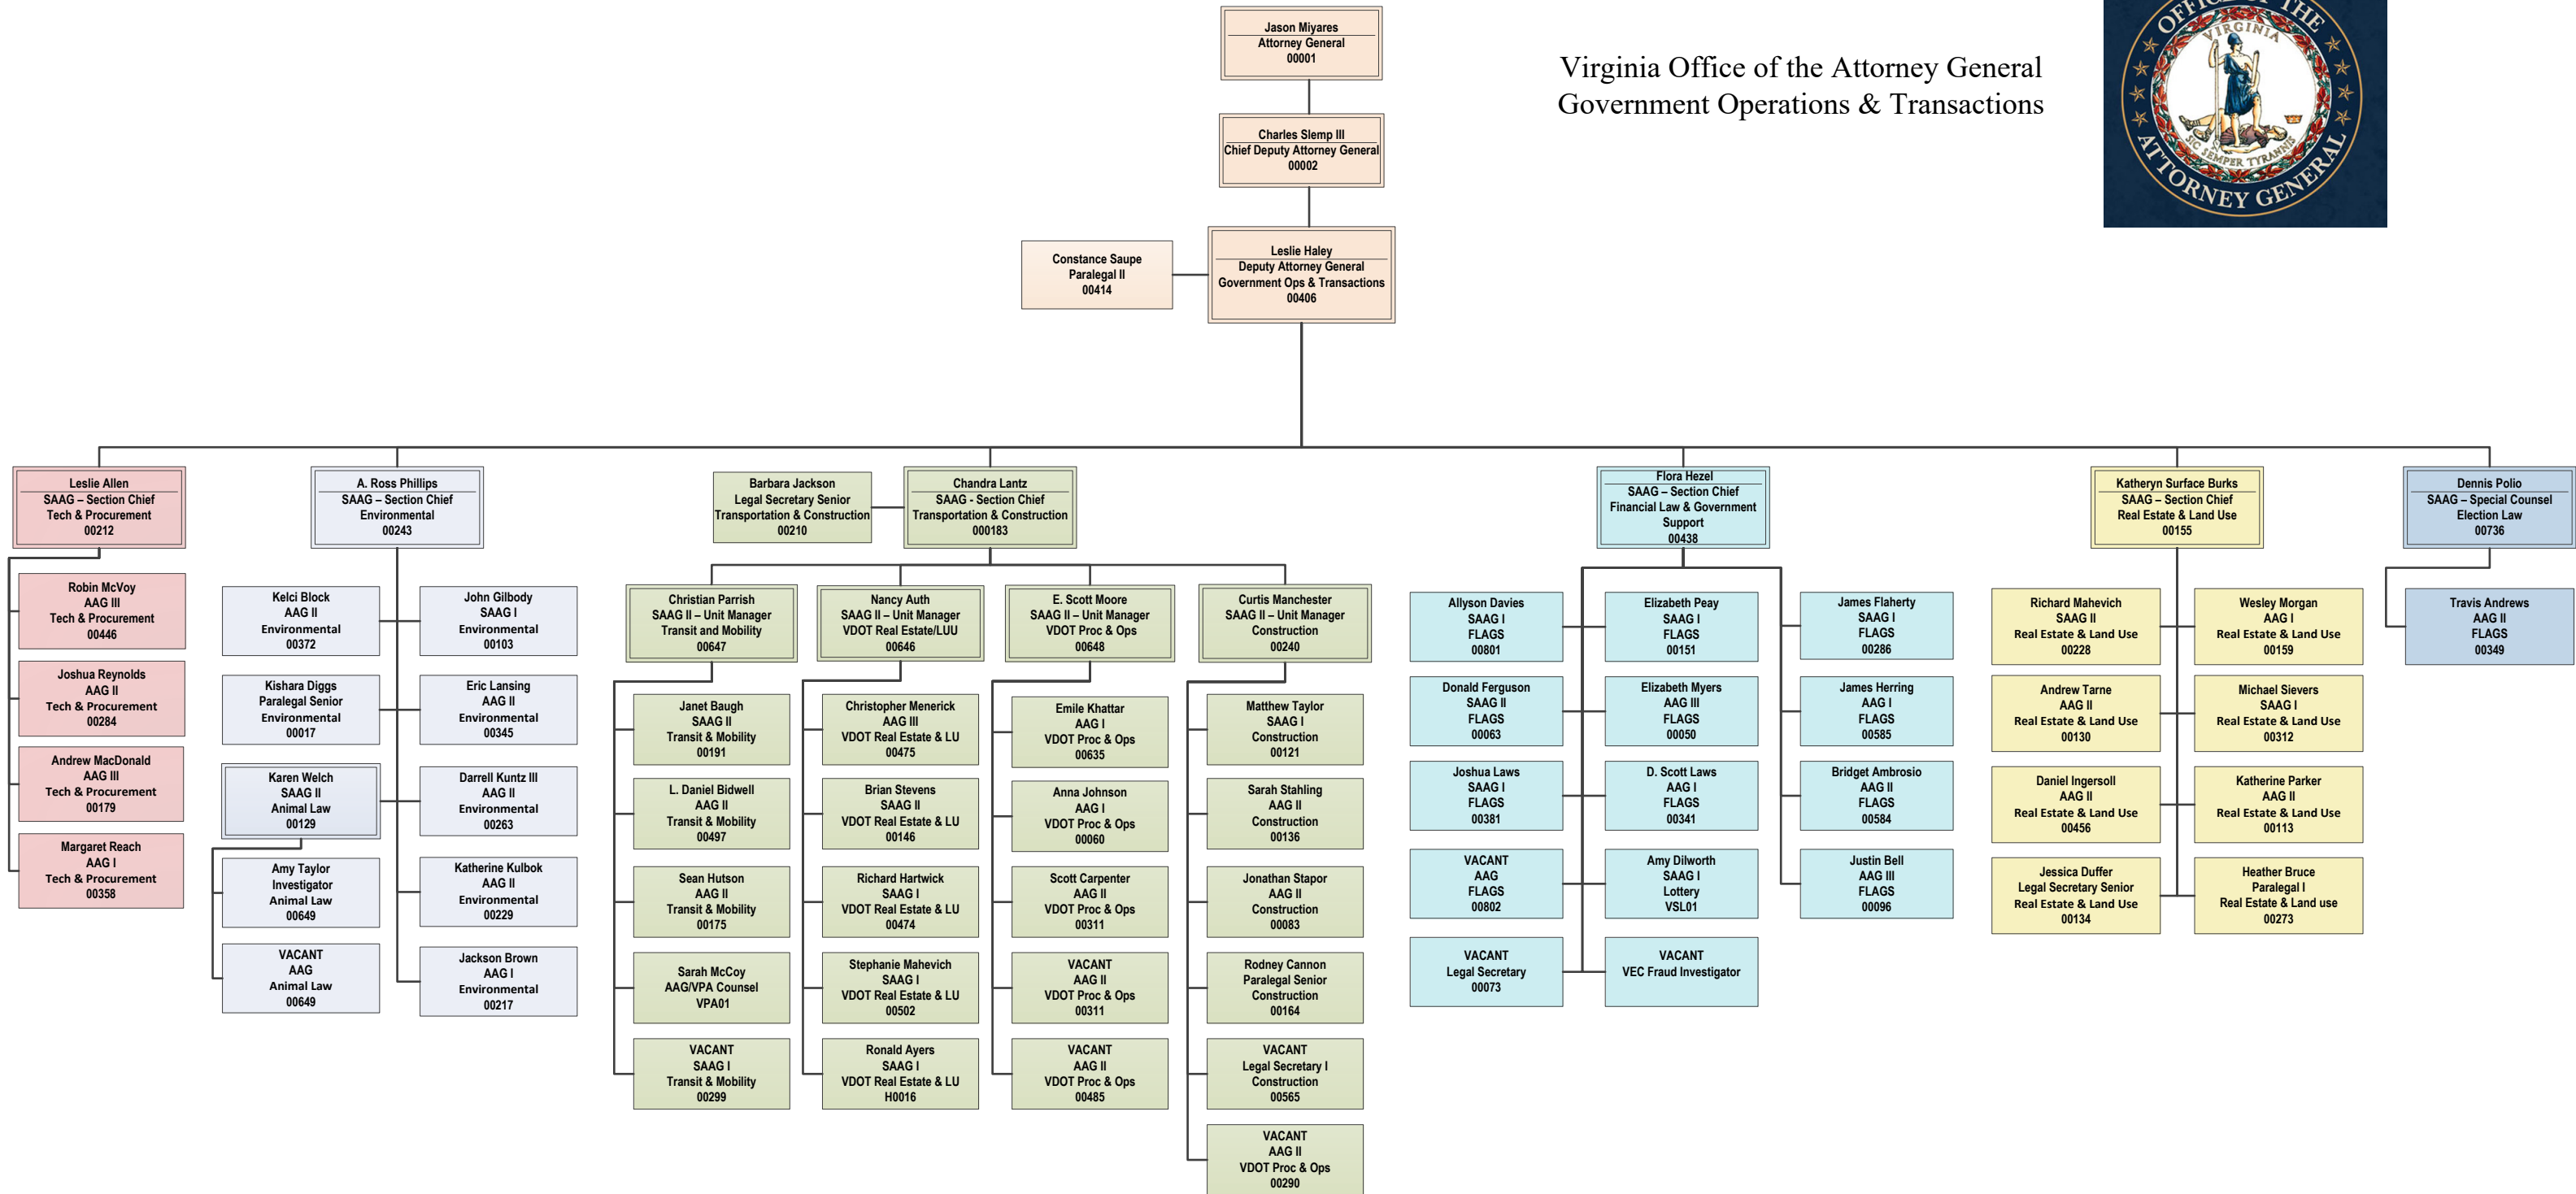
Jason Miyares
Attorney General
00001

Virginia Office of the Attorney General
Government Operations & Transactions

OFFICE OF THE VIRGINIA ATTORNEY GENERAL SIC SEMPER TYRANNIS

Charles Slemp III
Chief Deputy Attorney General
00002

Constance Saupe
Paralegal II
00414

Leslie Haley
Deputy Attorney General
Government Ops & Transactions
00406

Leslie Allen
SAAG – Section Chief
Tech & Procurement
00212

Robin McVoy
AAG III
Tech & Procurement
00446

Joshua Reynolds
AAG II
Tech & Procurement
00284

Andrew MacDonald
AAG III
Tech & Procurement
00179

Margaret Reach
AAG I
Tech & Procurement
00358

A. Ross Phillips
SAAG – Section Chief
Environmental
00243

Kelci Block
AAG II
Environmental
00372

John Gilbody
SAAG I
Environmental
00103

Kishara Diggs
Paralegal Senior
Environmental
00017

Eric Lansing
AAG II
Environmental
00345

Karen Welch
SAAG II
Animal Law
00129

Darrell Kuntz III
AAG II
Environmental
00263

Amy Taylor
Investigator
Animal Law
00649

Katherine Kulbok
AAG II
Environmental
00229

VACANT
AAG
Animal Law
00649

Jackson Brown
AAG I
Environmental
00217

Barbara Jackson
Legal Secretary Senior
Transportation & Construction
00210

Chandra Lantz
SAAG - Section Chief
Transportation & Construction
000183

Christian Parrish
SAAG II – Unit Manager
Transit and Mobility
00647

Nancy Auth
SAAG II – Unit Manager
VDOT Real Estate/LUU
00646

E. Scott Moore
SAAG II – Unit Manager
VDOT Proc & Ops
00648

Curtis Manchester
SAAG II – Unit Manager
Construction
00240

Janet Baugh
SAAG II
Transit & Mobility
00191

L. Daniel Bidwell
AAG II
Transit & Mobility
00497

Sean Hutson
AAG II
Transit & Mobility
00175

Sarah McCoy
AAG/VPA Counsel
VPA01

VACANT
SAAG I
Transit & Mobility
00299

Christopher Menerick
AAG III
VDOT Real Estate & LU
00475

Brian Stevens
SAAG II
VDOT Real Estate & LU
00146

Richard Hartwick
SAAG I
VDOT Real Estate & LU
00474

Stephanie Mahevich
SAAG I
VDOT Real Estate & LU
00502

Ronald Ayers
SAAG I
VDOT Real Estate & LU
H0016

Emile Khattar
AAG I
VDOT Proc & Ops
00635

Anna Johnson
AAG I
VDOT Proc & Ops
00060

Scott Carpenter
AAG II
VDOT Proc & Ops
00311

VACANT
AAG II
VDOT Proc & Ops
00311

VACANT
AAG II
VDOT Proc & Ops
00485

Matthew Taylor
SAAG I
Construction
00121

Sarah Stahling
AAG II
Construction
00136

Jonathan Stapor
AAG II
Construction
00083

Rodney Cannon
Paralegal Senior
Construction
00164

VACANT
Legal Secretary I
Construction
00565

VACANT
AAG II
VDOT Proc & Ops
00290

Flora Hezel
SAAG – Section Chief
Financial Law & Government Support
00438

Allyson Davies
SAAG I
FLAGS
00801

Donald Ferguson
SAAG II
FLAGS
00063

Joshua Laws
SAAG I
FLAGS
00381

VACANT
AAG
FLAGS
00802

VACANT
Legal Secretary
00073

Elizabeth Peay
SAAG I
FLAGS
00151

Elizabeth Myers
AAG III
FLAGS
00050

D. Scott Laws
AAG I
FLAGS
00341

Amy Dilworth
SAAG I
Lottery
VSL01

VACANT
VEC Fraud Investigator

James Flaherty
SAAG I
FLAGS
00286

James Herring
AAG I
FLAGS
00585

Bridget Ambrosio
AAG II
FLAGS
00584

Justin Bell
AAG III
FLAGS
00096

Katheryn Surface Burks
SAAG – Section Chief
Real Estate & Land Use
00155

Richard Mahevich
SAAG II
Real Estate & Land Use
00228

Andrew Tarne
AAG II
Real Estate & Land Use
00130

Daniel Ingersoll
AAG II
Real Estate & Land Use
00456

Jessica Duffer
Legal Secretary Senior
Real Estate & Land Use
00134

Wesley Morgan
AAG I
Real Estate & Land Use
00159

Michael Sievers
SAAG I
Real Estate & Land Use
00312

Katherine Parker
AAG II
Real Estate & Land Use
00113

Heather Bruce
Paralegal I
Real Estate & Land use
00273

Dennis Polio
SAAG – Special Counsel
Election Law
00736

Travis Andrews
AAG II
FLAGS
00349